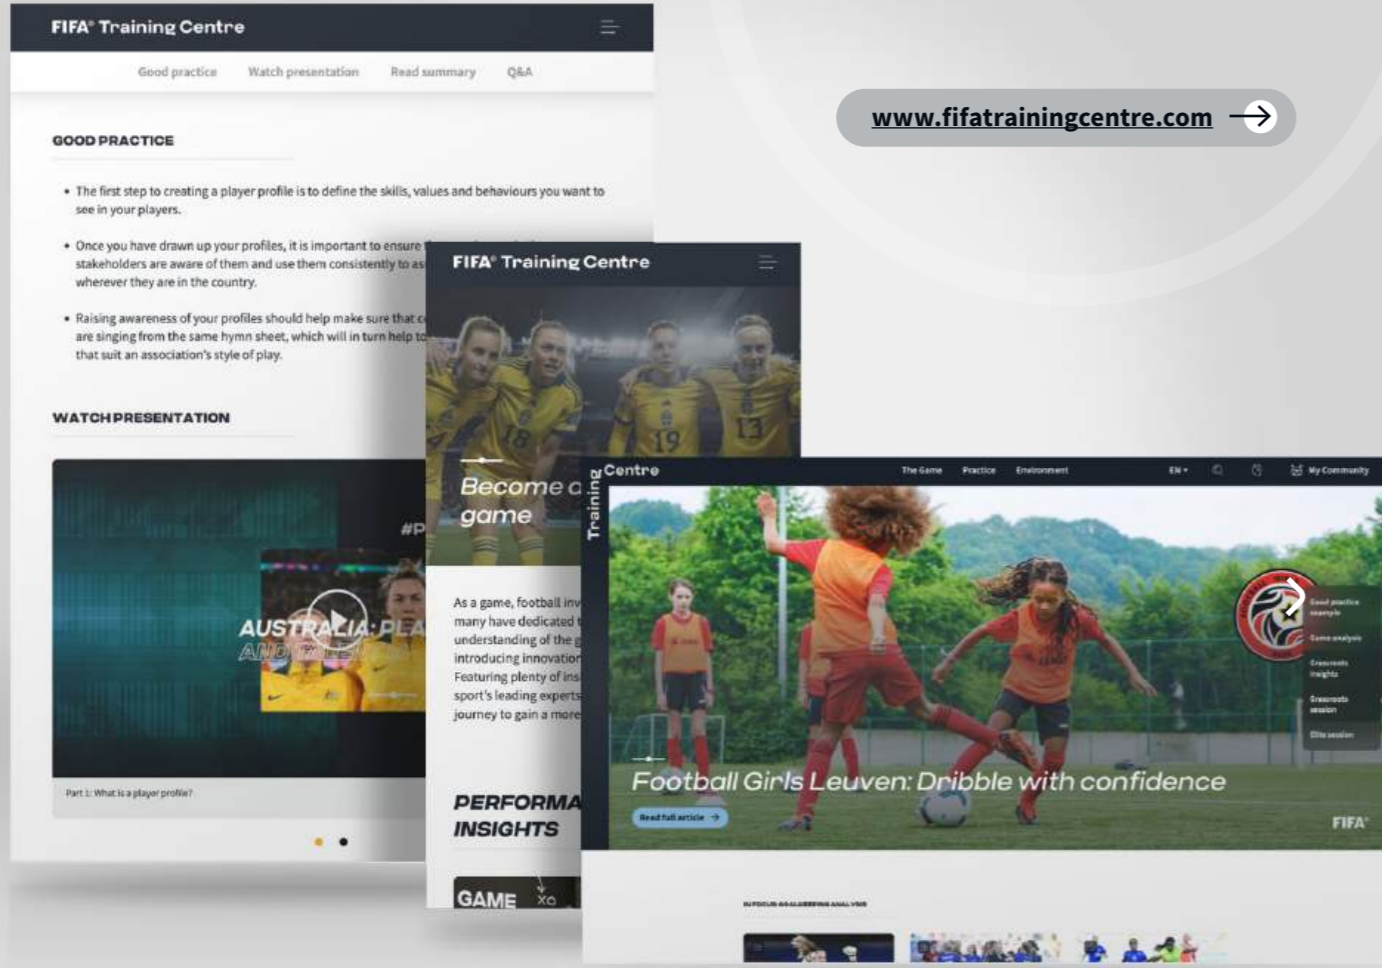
FIFA Training Centre

Good practice Watch presentation Read summary Q&A

GOOD PRACTICE

• The first step to creating a player profile is to define the skills, values and behaviours you want to see in your players.

• Once you have drawn up your profiles, it is important to ensure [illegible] stakeholders are aware of them and use them consistently to as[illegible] wherever they are in the country.

• Raising awareness of your profiles should help make sure that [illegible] are singing from the same hymn sheet, which will in turn help t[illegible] that suit an association's style of play.

WATCH PRESENTATION

#P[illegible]

AUSTRALIA: PLA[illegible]

AND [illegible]

Part 1: What is a player profile?

www.fifatrainingcentre.com

FIFA Training Centre

Become a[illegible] game

As a game, football inv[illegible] many have dedicated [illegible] understanding of the g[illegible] introducing innovation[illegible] Featuring plenty of ins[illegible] sport's leading experts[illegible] journey to gain a more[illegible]

PERFORMA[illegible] INSIGHTS

GAME

Training Centre

The Game Practice Environment EN My Community

Good practice example

Game analysis

Grassroots insights

Grassroots session

Elite session

Football Girls Leuven: Dribble with confidence

Read full article

FIFA

IN FOCUS GOALKEEPING ANALYSIS